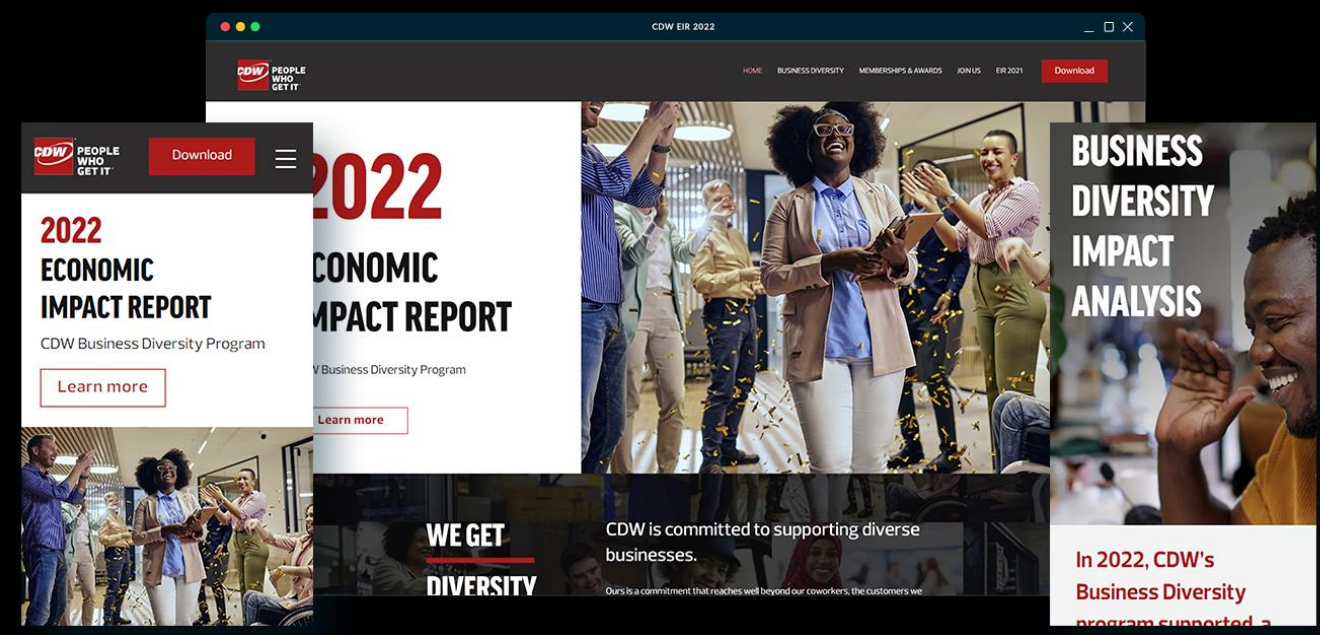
CDW EIR 2022

CDW PEOPLE WHO GET IT

HOME BUSINESS DIVERSITY MEMBERSHIPS & AWARDS JOIN US EIR 2021 Download

2022
ECONOMIC
IMPACT REPORT
CDW Business Diversity Program
Learn more

CDW PEOPLE WHO GET IT
Download

2022
ECONOMIC
IMPACT REPORT
CDW Business Diversity Program
Learn more

WE GET
DIVERSITY

CDW is committed to supporting diverse businesses.

Ours is a commitment that reaches well beyond our coworkers, the customers we

BUSINESS
DIVERSITY
IMPACT
ANALYSIS

In 2022, CDW's Business Diversity program supported a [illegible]